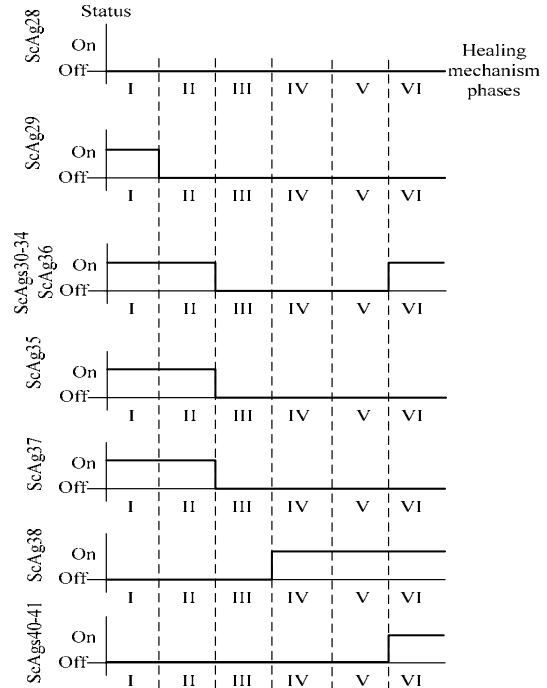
Status

ScAg28
On
Off
I II III IV V VI
Healing mechanism phases

ScAg29
On
Off
I II III IV V VI

ScAgs30-34
ScAg36
On
Off
I II III IV V VI

ScAg35
On
Off
I II III IV V VI

ScAg37
On
Off
I II III IV V VI

ScAg38
On
Off
I II III IV V VI

ScAgs40-41
On
Off
I II III IV V VI